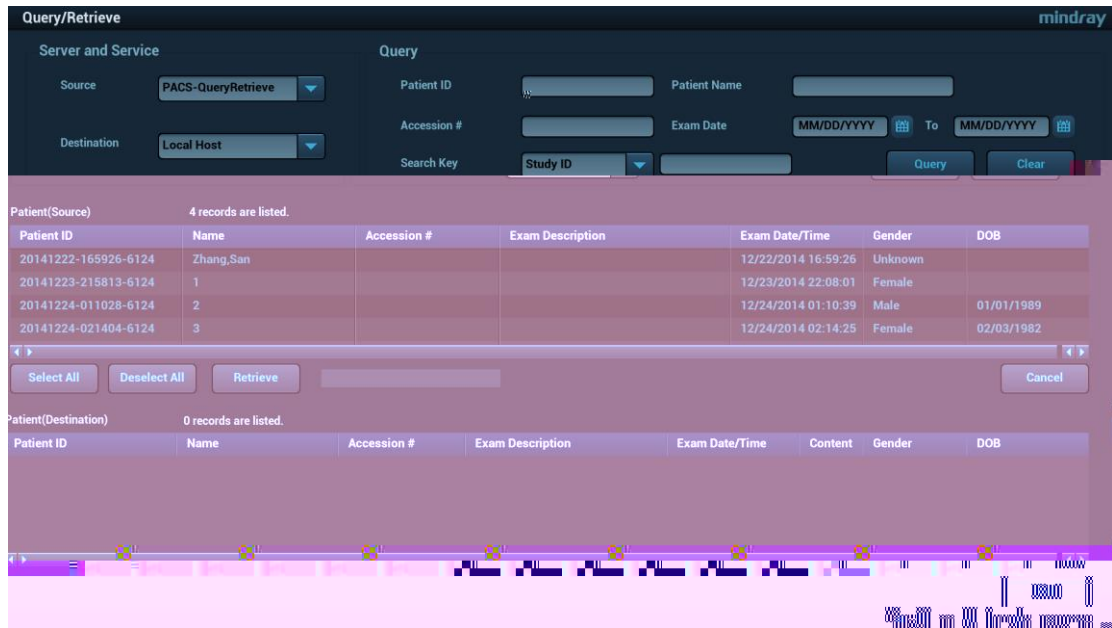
Query/Retrieve

mindray

Server and Service

Source PACS-QueryRetrieve

Destination Local Host

Query

Patient ID

Patient Name

Accession #

Exam Date MM/DD/YYYY To MM/DD/YYYY

Search Key Study ID

Query

Clear

Patient(Source) 4 records are listed.

| Patient ID | Name | Accession # | Exam Description | Exam Date/Time | Gender | DOB |
|---|---|---|---|---|---|---|
| 20141222-165926-6124 | Zhang,San | | | 12/22/2014 16:59:26 | Unknown | |
| 20141223-215813-6124 | 1 | | | 12/23/2014 22:08:01 | Female | |
| 20141224-011028-6124 | 2 | | | 12/24/2014 01:10:39 | Male | 01/01/1989 |
| 20141224-021404-6124 | 3 | | | 12/24/2014 02:14:25 | Female | 02/03/1982 |

Select All

Deselect All

Retrieve

Cancel

Patient(Destination) 0 records are listed.

| Patient ID | Name | Accession # | Exam Description | Exam Date/Time | Content | Gender | DOB |
|---|---|---|---|---|---|---|---|

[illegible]